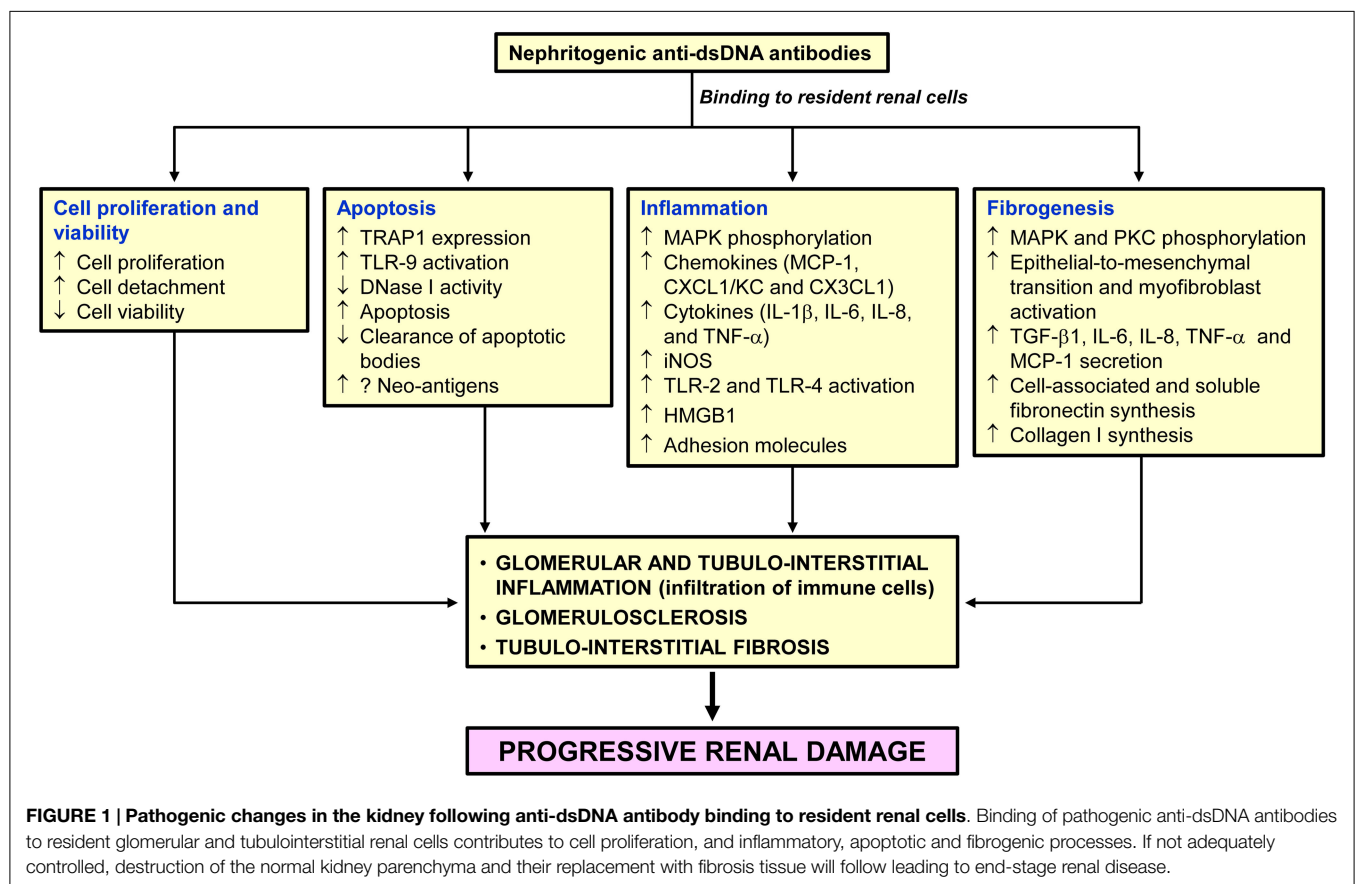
Nephritogenic anti-dsDNA antibodies

Binding to resident renal cells

Cell proliferation and viability
↑ Cell proliferation
↑ Cell detachment
↓ Cell viability

Apoptosis
↑ TRAP1 expression
↑ TLR-9 activation
↓ DNase I activity
↑ Apoptosis
↓ Clearance of apoptotic bodies
↑ ? Neo-antigens

Inflammation
↑ MAPK phosphorylation
↑ Chemokines (MCP-1, CXCL1/KC and CX3CL1)
↑ Cytokines (IL-1$\beta$, IL-6, IL-8, and TNF-$\alpha$)
↑ iNOS
↑ TLR-2 and TLR-4 activation
↑ HMGB1
↑ Adhesion molecules

Fibrogenesis
↑ MAPK and PKC phosphorylation
↑ Epithelial-to-mesenchymal transition and myofibroblast activation
↑ TGF-$\beta$1, IL-6, IL-8, TNF-$\alpha$ and MCP-1 secretion
↑ Cell-associated and soluble fibronectin synthesis
↑ Collagen I synthesis

• GLOMERULAR AND TUBULO-INTERSTITIAL INFLAMMATION (infiltration of immune cells)
• GLOMERULOSCLEROSIS
• TUBULO-INTERSTITIAL FIBROSIS

PROGRESSIVE RENAL DAMAGE

FIGURE 1 | Pathogenic changes in the kidney following anti-dsDNA antibody binding to resident renal cells. Binding of pathogenic anti-dsDNA antibodies to resident glomerular and tubulointerstitial renal cells contributes to cell proliferation, and inflammatory, apoptotic and fibrogenic processes. If not adequately controlled, destruction of the normal kidney parenchyma and their replacement with fibrosis tissue will follow leading to end-stage renal disease.